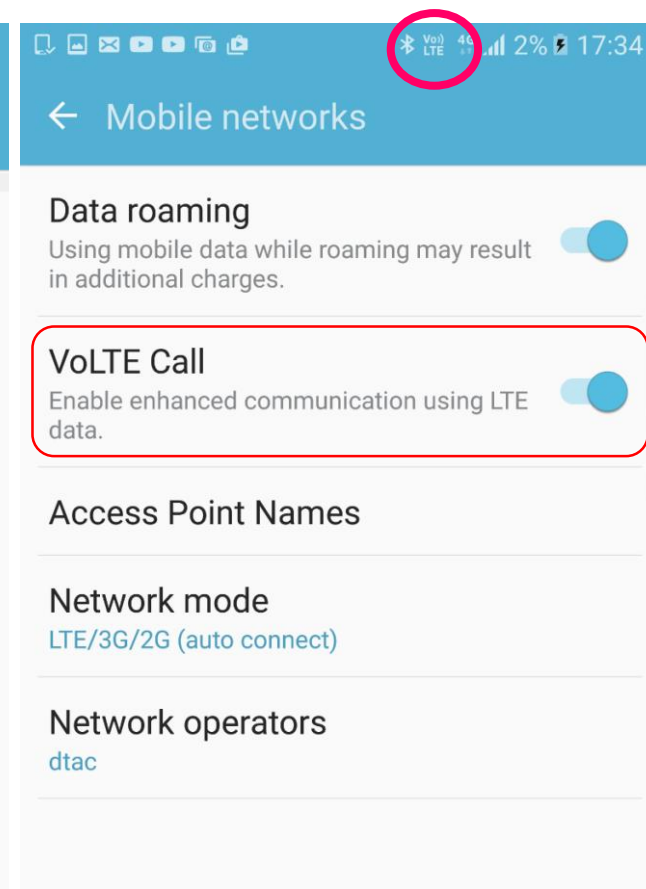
Vo) LTE 4G 2% 17:34

← Mobile networks

Data roaming
Using mobile data while roaming may result in additional charges.

VoLTE Call
Enable enhanced communication using LTE data.

Access Point Names

Network mode
LTE/3G/2G (auto connect)

Network operators
dtac